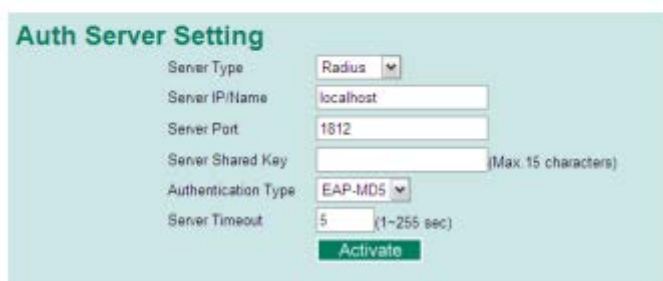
Auth Server Setting

| | |
|---|---|
| Server Type | Radius |
| Server IP/Name | localhost |
| Server Port | 1812 |
| Server Shared Key | (Max.15 characters) |
| Authentication Type | EAP-MD5 |
| Server Timeout | 5 (1~255 sec) |

Activate